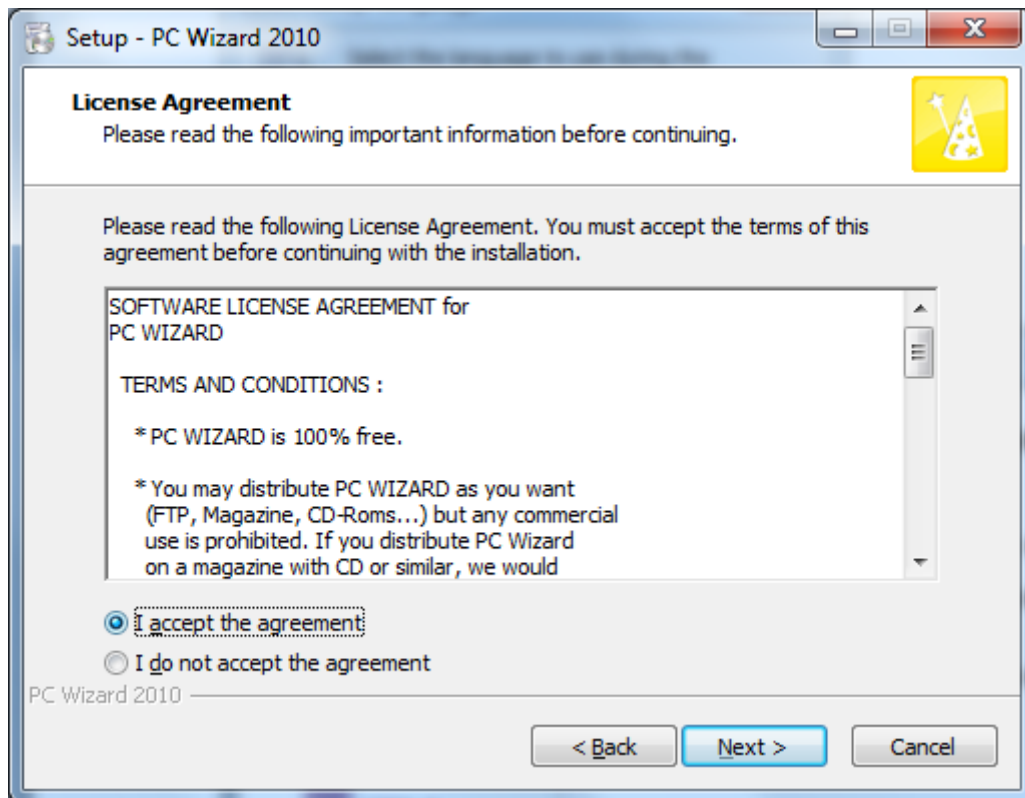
Setup - PC Wizard 2010

License Agreement
Please read the following important information before continuing.

Please read the following License Agreement. You must accept the terms of this agreement before continuing with the installation.

SOFTWARE LICENSE AGREEMENT for
PC WIZARD

TERMS AND CONDITIONS :

* PC WIZARD is 100% free.

* You may distribute PC WIZARD as you want (FTP, Magazine, CD-Roms...) but any commercial use is prohibited. If you distribute PC Wizard on a magazine with CD or similar, we would

I accept the agreement
I do not accept the agreement

PC Wizard 2010

< Back
Next >
Cancel